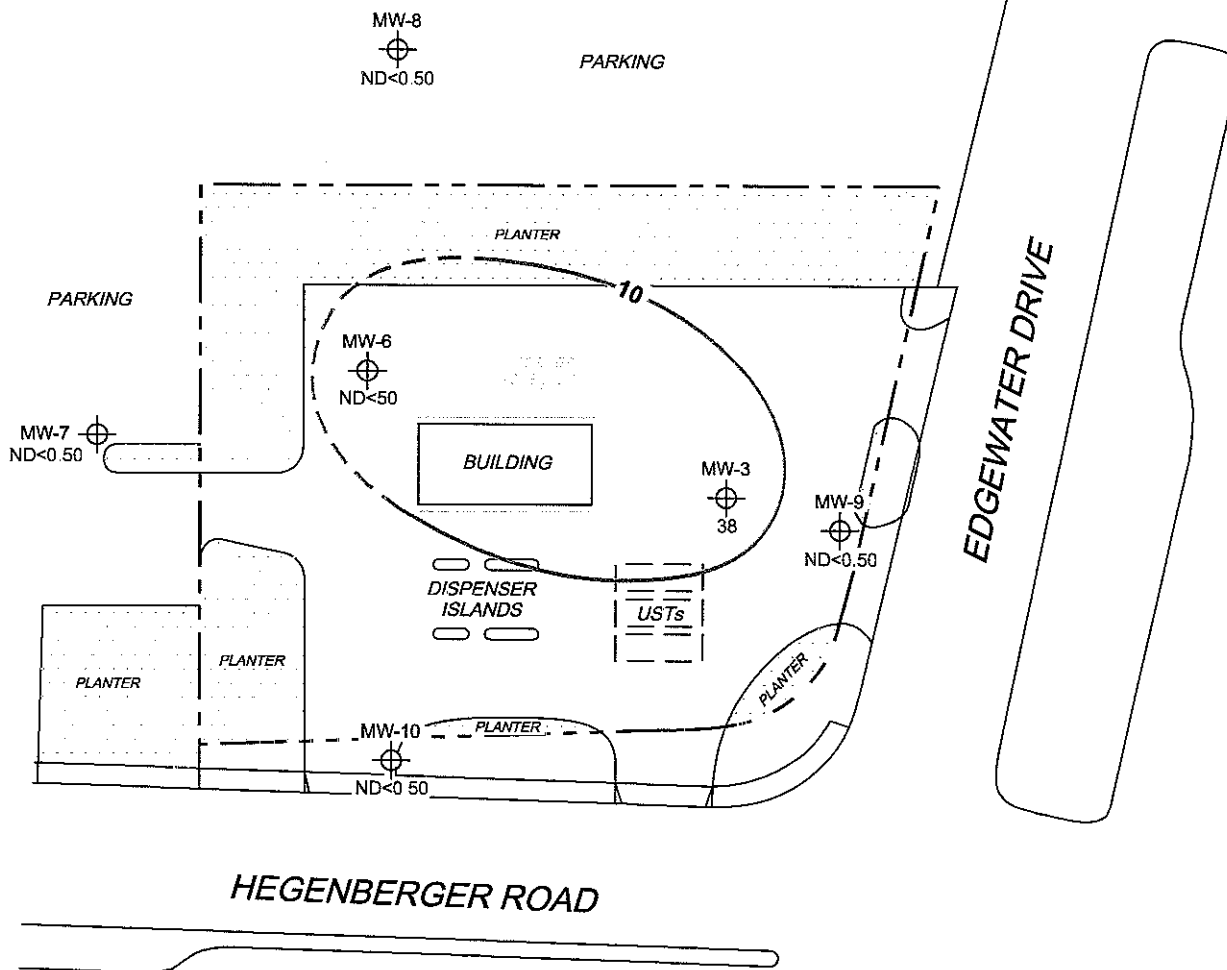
MW-8
ND<0.50

PARKING

PLANTER

PARKING

10

MW-6
ND<50

MW-7
ND<0.50

BUILDING

MW-3
38

MW-9
ND<0.50

EDGEWATER DRIVE

DISPENSER ISLANDS

USTs

PLANTER

PLANTER

PLANTER

MW-10

PLANTER

ND<0 50

HEGENBERGER ROAD